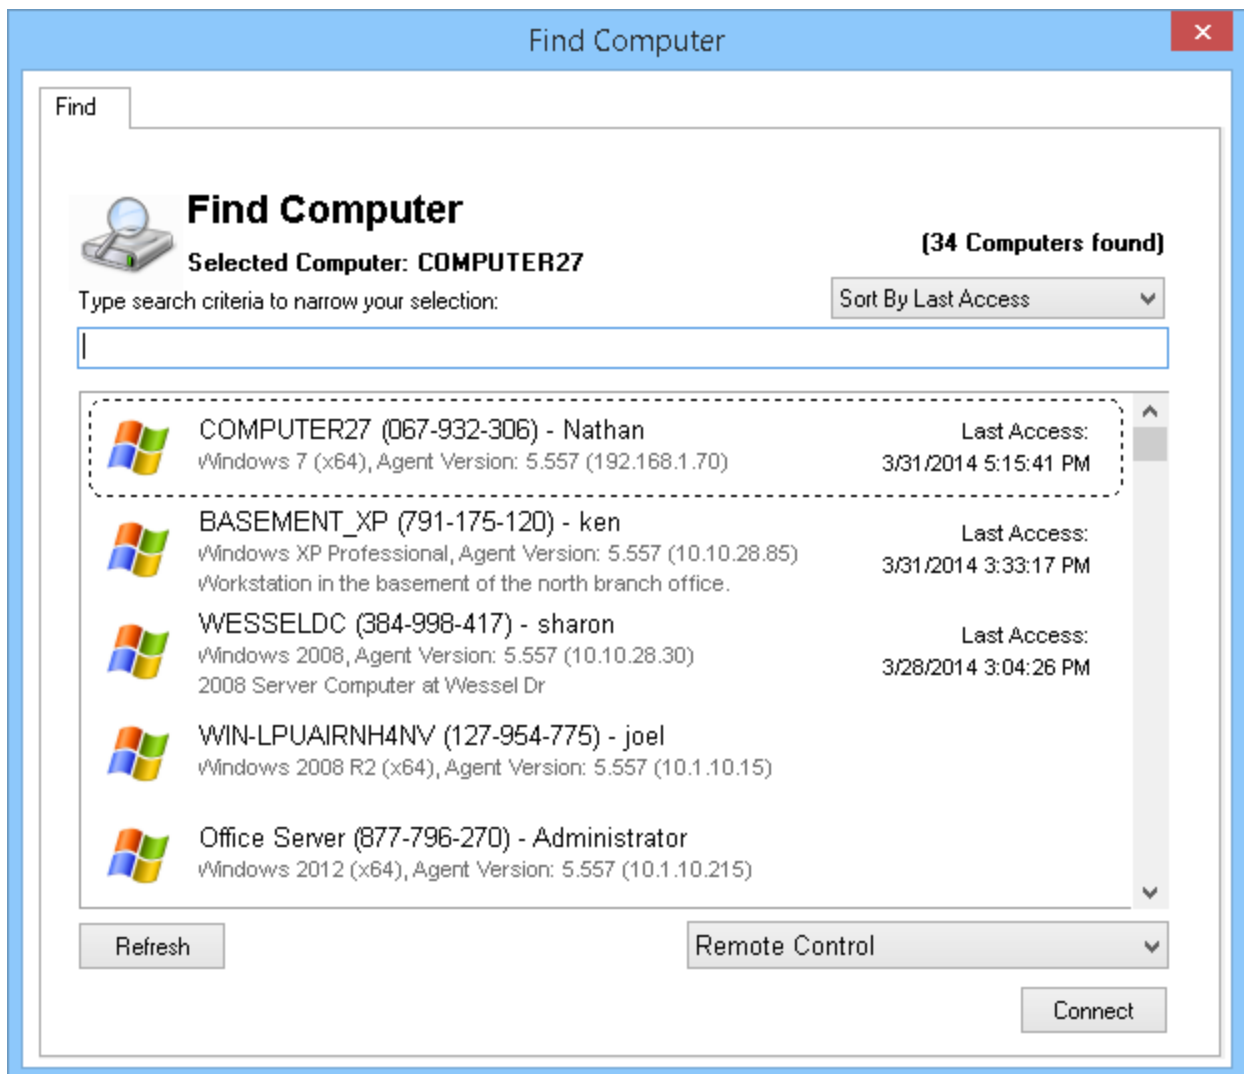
Find Computer

Find

Find Computer

Selected Computer: COMPUTER27

(34 Computers found)

Type search criteria to narrow your selection:

Sort By Last Access

COMPUTER27 (067-932-306) - Nathan
Windows 7 (x64), Agent Version: 5.557 (192.168.1.70)
Last Access:
3/31/2014 5:15:41 PM

BASEMENT_XP (791-175-120) - ken
Windows XP Professional, Agent Version: 5.557 (10.10.28.85)
Workstation in the basement of the north branch office.
Last Access:
3/31/2014 3:33:17 PM

WESSELDC (384-998-417) - sharon
Windows 2008, Agent Version: 5.557 (10.10.28.30)
2008 Server Computer at Wessel Dr
Last Access:
3/28/2014 3:04:26 PM

WIN-LPUAIRNH4NV (127-954-775) - joel
Windows 2008 R2 (x64), Agent Version: 5.557 (10.1.10.15)

Office Server (877-796-270) - Administrator
Windows 2012 (x64), Agent Version: 5.557 (10.1.10.215)

Refresh

Remote Control

Connect